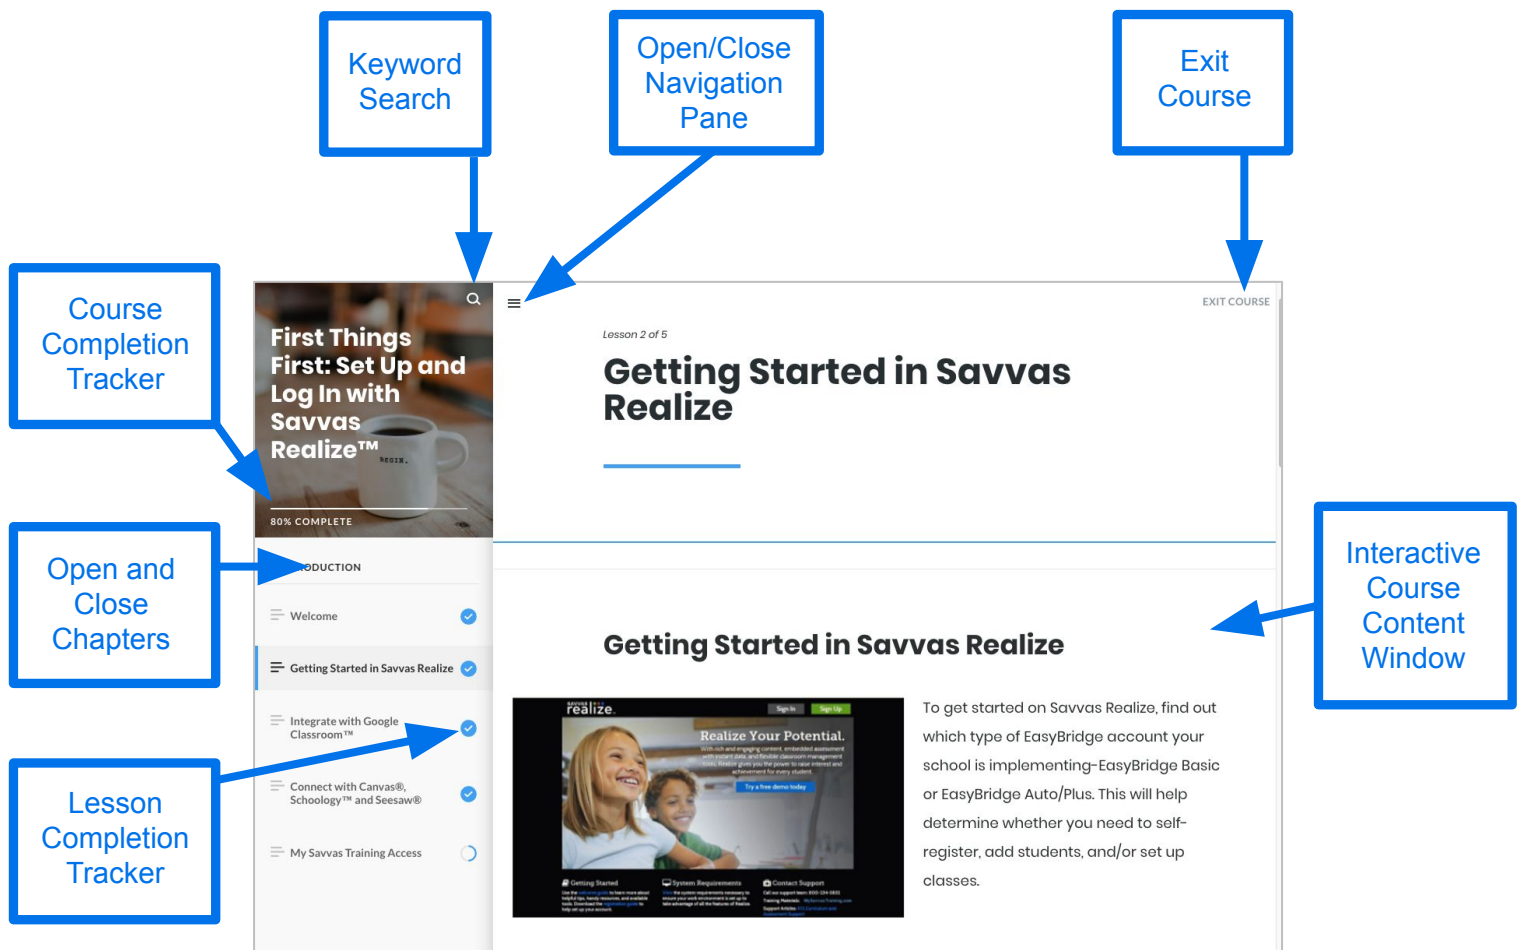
Keyword Search

Open/Close Navigation Pane

Exit Course

Course Completion Tracker

Open and Close Chapters

Lesson Completion Tracker

Interactive Course Content Window

First Things First: Set Up and Log In with Savvas Realize™

BEGIN.

80% COMPLETE

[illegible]ODUCTION

Welcome

Getting Started in Savvas Realize

Integrate with Google Classroom™

Connect with Canvas®, Schoology™ and Seesaw®

My Savvas Training Access

EXIT COURSE

Lesson 2 of 5

Getting Started in Savvas Realize

Getting Started in Savvas Realize

savvas realize.

Sign In

Sign Up

Realize Your Potential.

Try a free demo today

Getting Started

System Requirements

Contact Support

To get started on Savvas Realize, find out which type of EasyBridge account your school is implementing–EasyBridge Basic or EasyBridge Auto/Plus. This will help determine whether you need to self-register, add students, and/or set up classes.